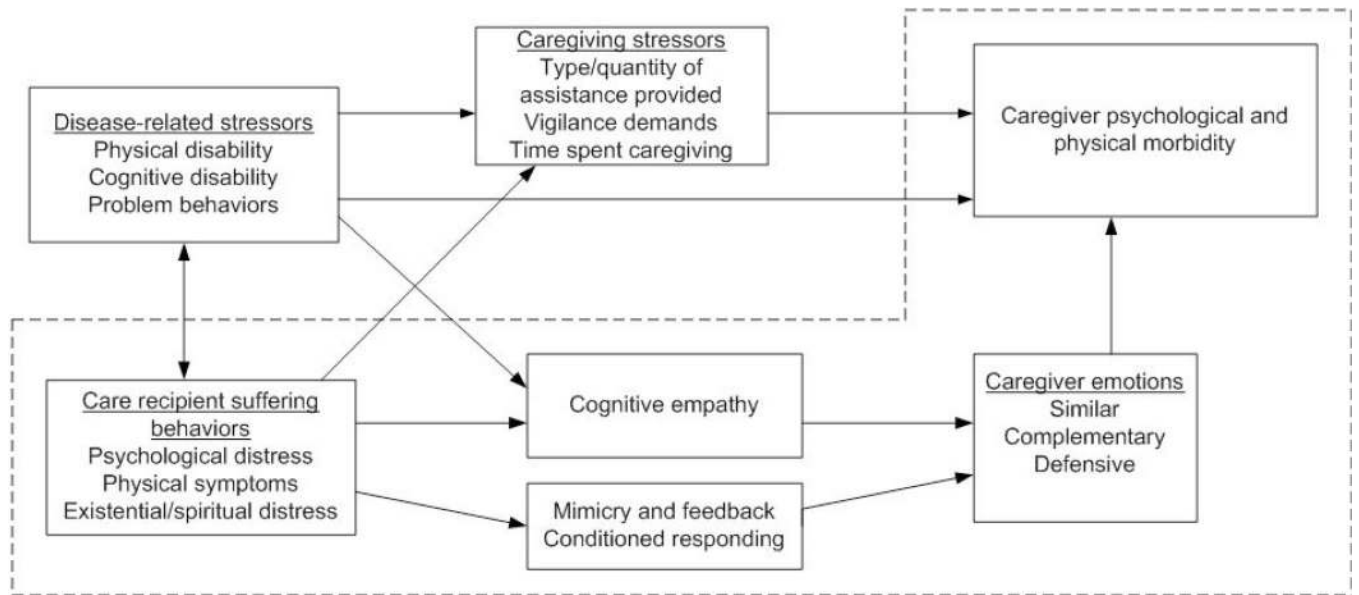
Disease-related stressors
Physical disability
Cognitive disability
Problem behaviors

Caregiving stressors
Type/quantity of assistance provided
Vigilance demands
Time spent caregiving

Caregiver psychological and physical morbidity

Care recipient suffering behaviors
Psychological distress
Physical symptoms
Existential/spiritual distress

Cognitive empathy

Mimicry and feedback
Conditioned responding

Caregiver emotions
Similar
Complementary
Defensive